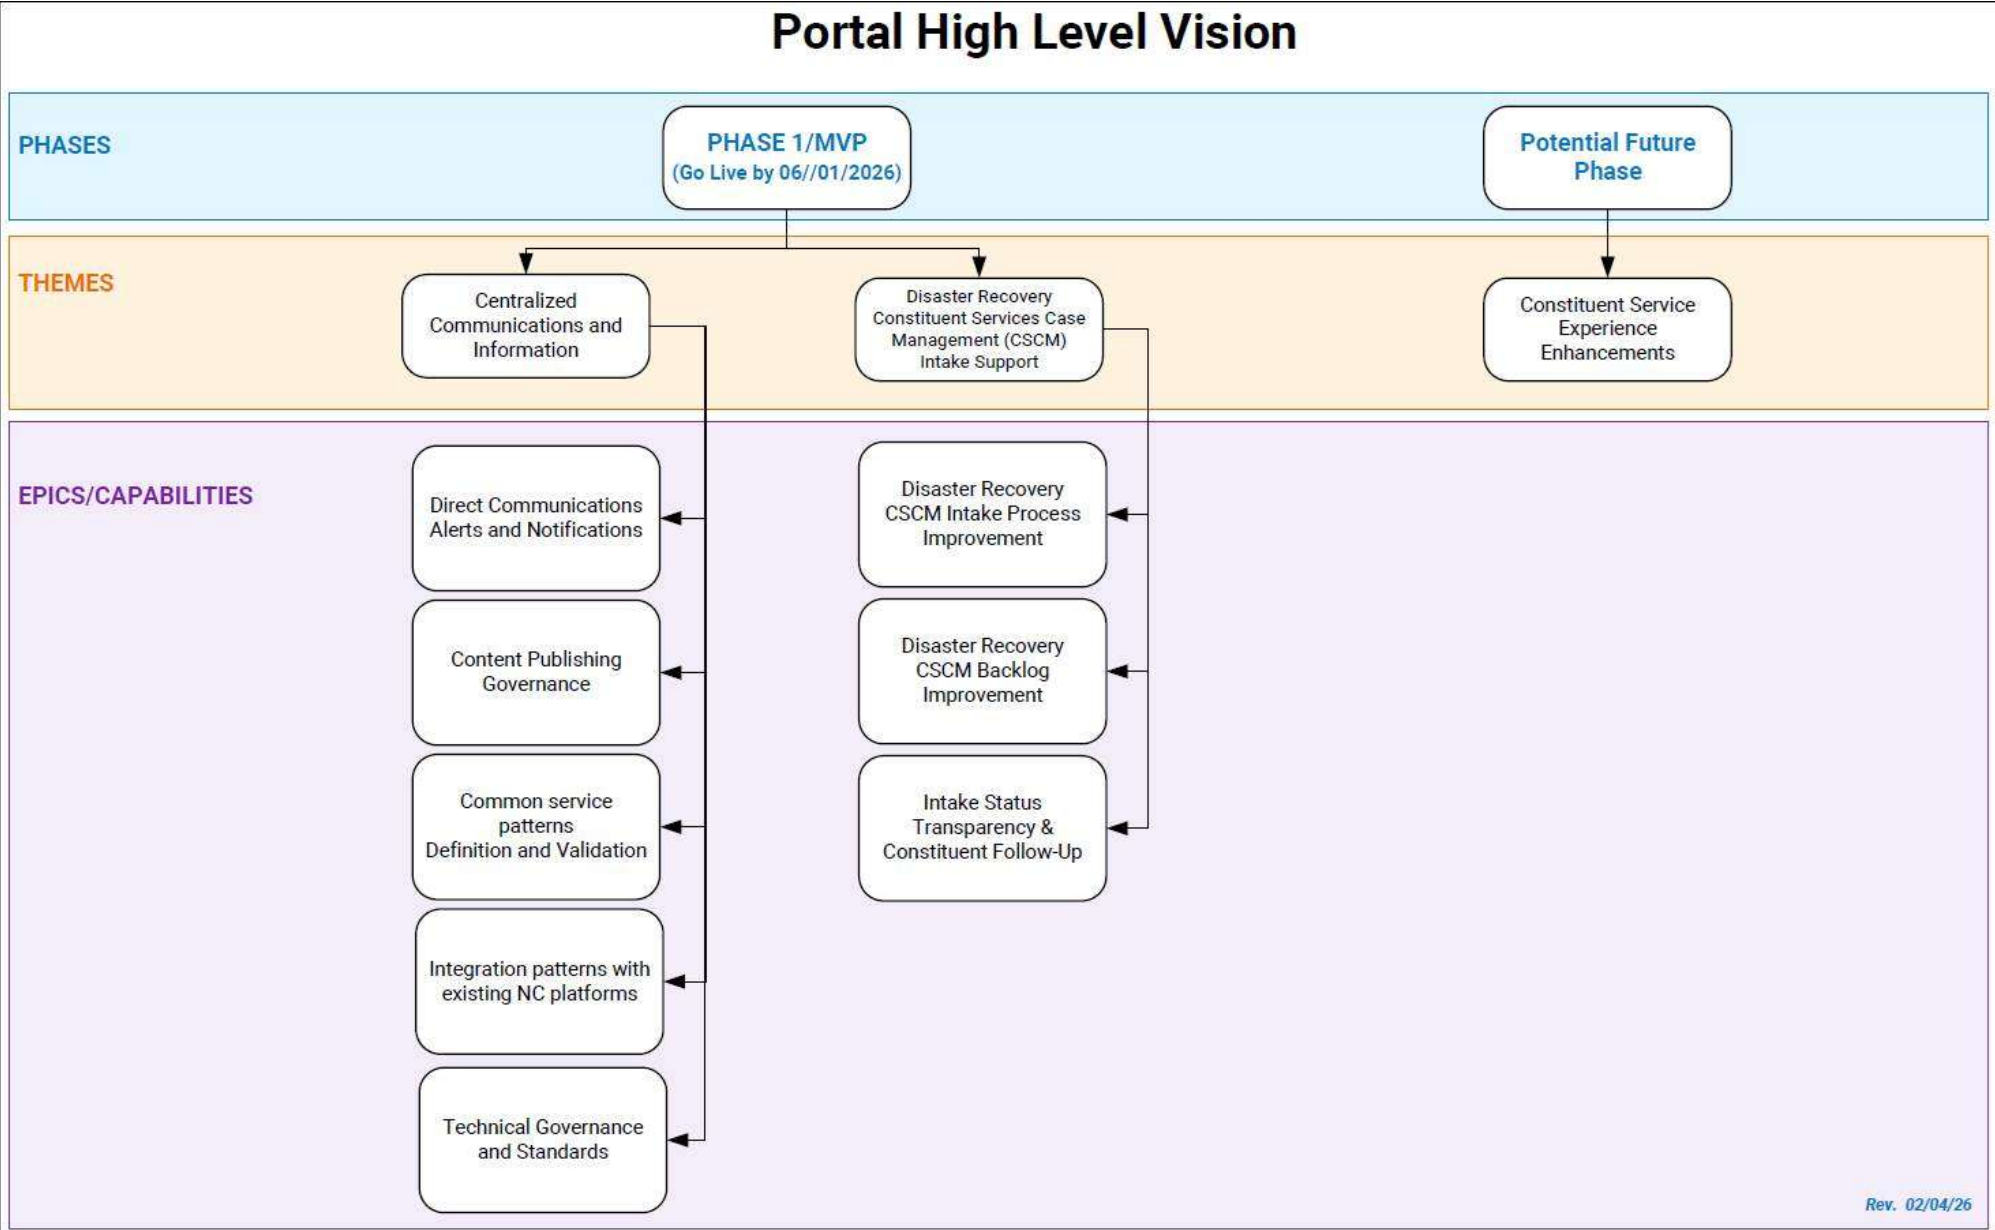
Portal High Level Vision

PHASES

PHASE 1/MVP
(Go Live by 06//01/2026)

Potential Future Phase

THEMES

Centralized Communications and Information

Disaster Recovery Constituent Services Case Management (CSCM) Intake Support

Constituent Service Experience Enhancements

EPICS/CAPABILITIES

Direct Communications Alerts and Notifications

Content Publishing Governance

Common service patterns Definition and Validation

Integration patterns with existing NC platforms

Technical Governance and Standards

Disaster Recovery CSCM Intake Process Improvement

Disaster Recovery CSCM Backlog Improvement

Intake Status Transparency & Constituent Follow-Up

Rev. 02/04/26